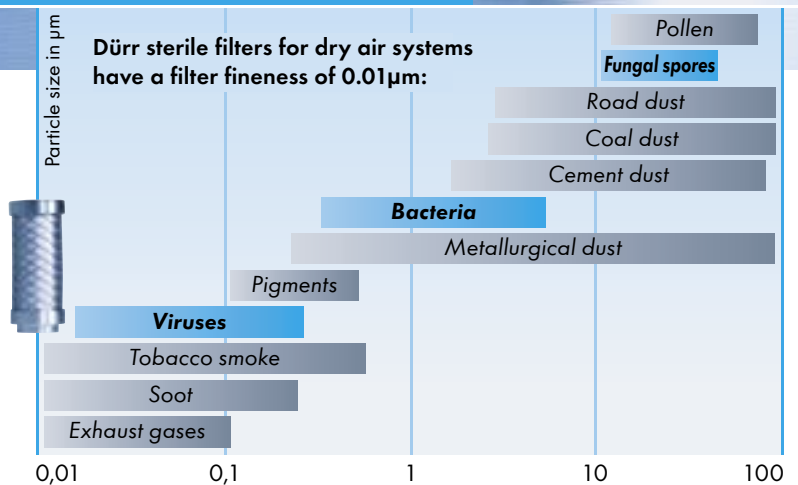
Particle size in µm

Dürr sterile filters for dry air systems have a filter fineness of 0.01µm:

Pollen
Fungal spores
Road dust
Coal dust
Cement dust
Bacteria
Metallurgical dust
Pigments
Viruses
Tobacco smoke
Soot
Exhaust gases

0,01
0,1
1
10
100